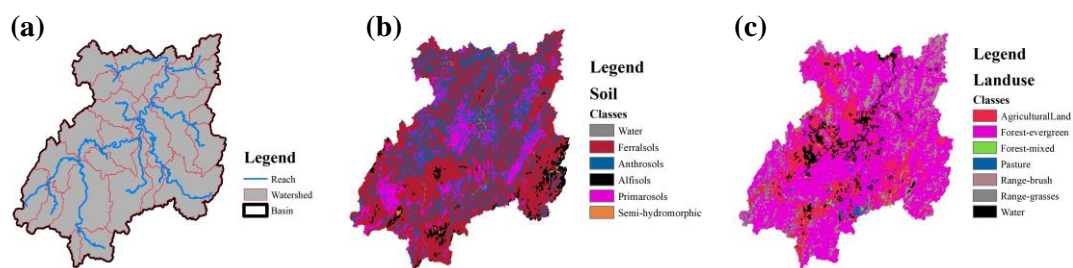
(a)

Legend
Reach
Watershed
Basin

(b)

Legend
Soil
Classes
Water
Ferralsols
Anthrosols
Alfisols
Primarosols
Semi-hydromorphic

(c)

Legend
Landuse
Classes
AgriculturalLand
Forest-evergreen
Forest-mixed
Pasture
Range-brush
Range-grasses
Water